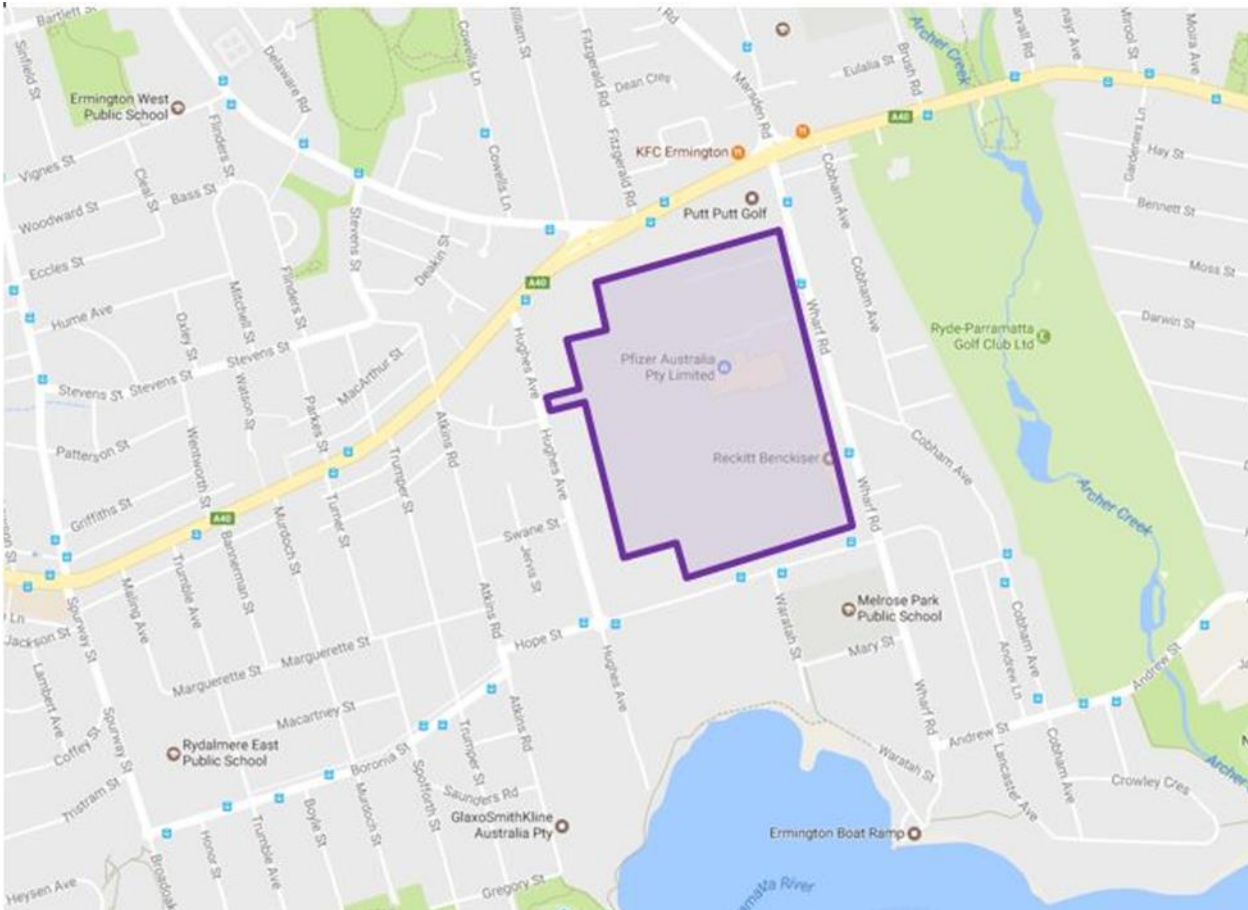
Bartlett St
Sinfield St
Ermington West Public School
Delaware Rd
Cowells Ln
William St
Fitzgerald Rd
Dean Cres
Marsden Rd
Eulalia St
Brush Rd
Archer Creek
Moira Ave
Vignes St
Flinders St
Cowells Ln
Fitzgerald Rd
KFC Ermington
A40
Hay St
Gardeners Ln
Bass St
Cleal St
Woodward St
Putt Putt Golf
Cobham Ave
Bennett St
Eccles St
Stevens St
Flinders St
Deakin St
Cobham Ave
Moss St
A40
Hume Ave
Mitchell St
Oxley St
Wharf Rd
Darwin St
Hughes Ave
Ryde-Parramatta Golf Club Ltd
Stevens St
Stevens St
MacArthur St
Pfizer Australia Pty Limited
Stevens St
Watson St
Parkes St
Patterson St
Wentworth St
Atkins Rd
Hughes Ave
Cobham Ave
Reckitt Benckiser
Trumper St
Turner St
Wharf Rd
Archer Creek
Griffiths St
A40
Murdoch St
Swane St
Jarvis St
Bannerman St
Trumble Ave
Mailing Ave
Spurway St
Atkins Rd
Waratah St
Melrose Park Public School
Cobham Ave
Jackson St
Marguerette St
Hope St
Hughes Ave
Mary St
Andrew Ln
Andrew St
Lambert Ave
Marguerette St
Macartney St
Atkins Rd
Wharf Rd
Coffey St
Spurway St
Rydalmere East Public School
Boronia St
Trumper St
Andrew St
Lancaster Ave
Cobham Ave
Waratah St
Crowley Cres
Tristram St
Spofforth St
Saunders Rd
Murdoch St
Boyle St
GlaxoSmithKline Australia Pty
Ermington Boat Ramp
Honor St
Trumble Ave
Broadoak
Heysen Ave
Gregory St
Parramatta River